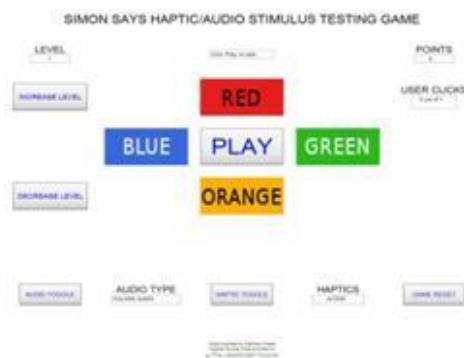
SIMON SAYS HAPTIC/AUDIO STIMULUS TESTING GAME

LEVEL
1

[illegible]

POINTS
0

INCREASE LEVEL

RED

USER CLICKS
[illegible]

BLUE

PLAY

GREEN

DECREASE LEVEL

ORANGE

AUDIO TOGGLE

AUDIO TYPE
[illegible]

HAPTIC TOGGLE

HAPTICS
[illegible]

GAME RESET

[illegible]